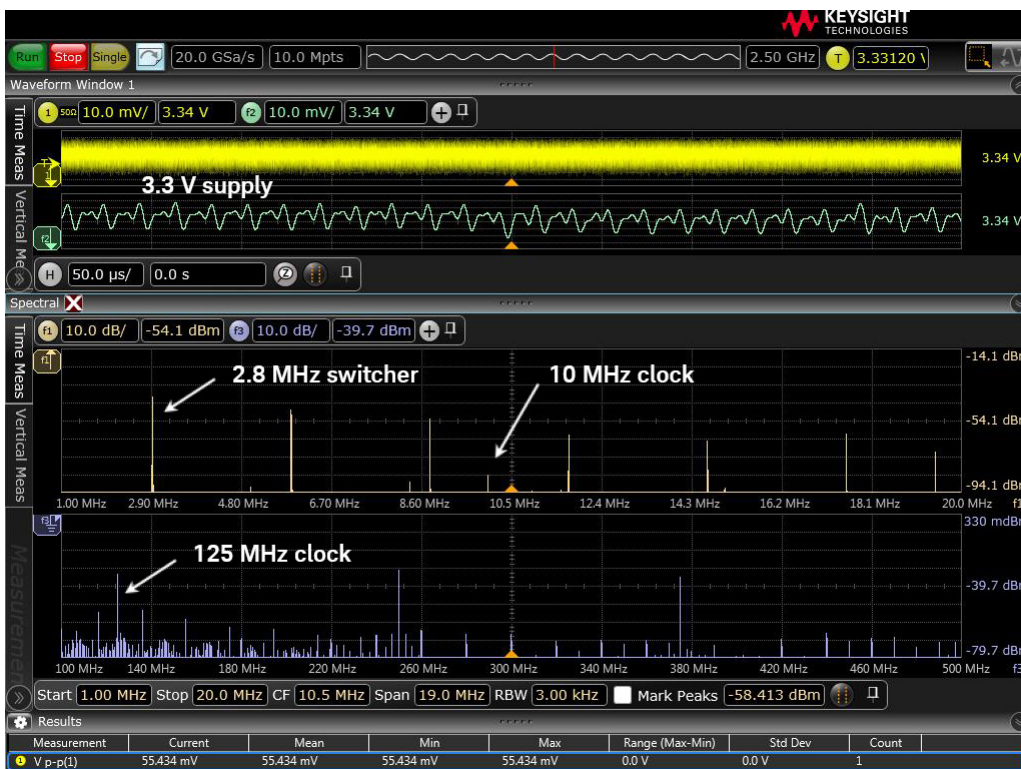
KEYSIGHT TECHNOLOGIES

Run Stop Single 20.0 GSa/s 10.0 Mpts 2.50 GHz T 3.33120 \

Waveform Window 1

1 50Ω 10.0 mV/ 3.34 V f2 10.0 mV/ 3.34 V

Time Meas

Vertical Meas

3.34 V

3.3 V supply

3.34 V

H 50.0 µs/ 0.0 s

Spectral

f1 10.0 dB/ -54.1 dBm f3 10.0 dB/ -39.7 dBm

Time Meas

Vertical Meas

2.8 MHz switcher

10 MHz clock

-14.1 dBm

-54.1 dBm

-94.1 dBm

1.00 MHz 2.90 MHz 4.80 MHz 6.70 MHz 8.60 MHz 10.5 MHz 12.4 MHz 14.3 MHz 16.2 MHz 18.1 MHz 20.0 MHz f1

Measurements

125 MHz clock

330 mdBm

-39.7 dBm

-79.7 dBm

100 MHz 140 MHz 180 MHz 220 MHz 260 MHz 300 MHz 340 MHz 380 MHz 420 MHz 460 MHz 500 MHz f3

Start 1.00 MHz Stop 20.0 MHz CF 10.5 MHz Span 19.0 MHz RBW 3.00 kHz Mark Peaks -58.413 dBm

Results

| Measurement | Current | Mean | Min | Max | Range (Max-Min) | Std Dev | Count |
|---|---|---|---|---|---|---|---|
| 1 V p-p(1) | 55.434 mV | 55.434 mV | 55.434 mV | 55.434 mV | 0.0 V | 0.0 V | 1 |